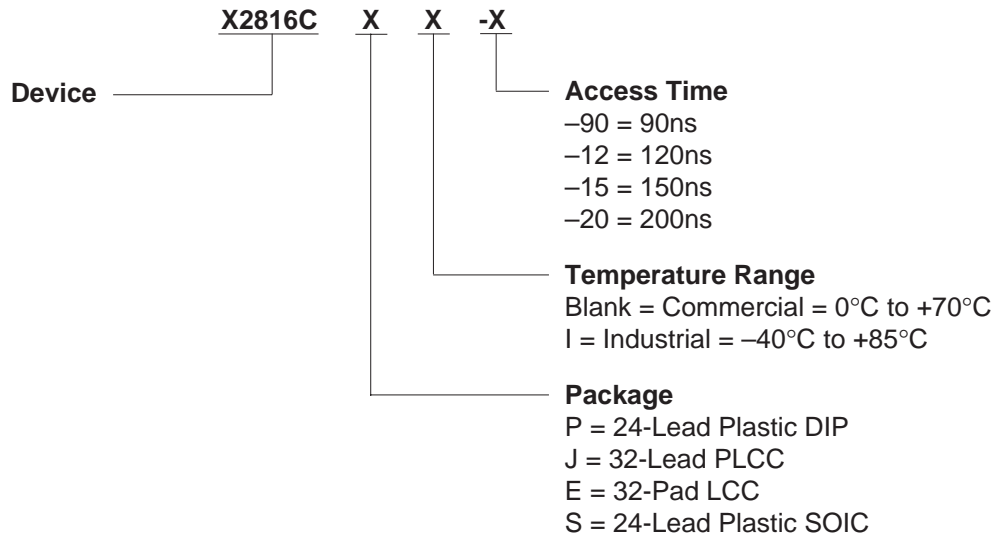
X2816C X X -X

Device

Access Time
–90 = 90ns
–12 = 120ns
–15 = 150ns
–20 = 200ns

Temperature Range
Blank = Commercial = 0°C to +70°C
I = Industrial = –40°C to +85°C

Package
P = 24-Lead Plastic DIP
J = 32-Lead PLCC
E = 32-Pad LCC
S = 24-Lead Plastic SOIC